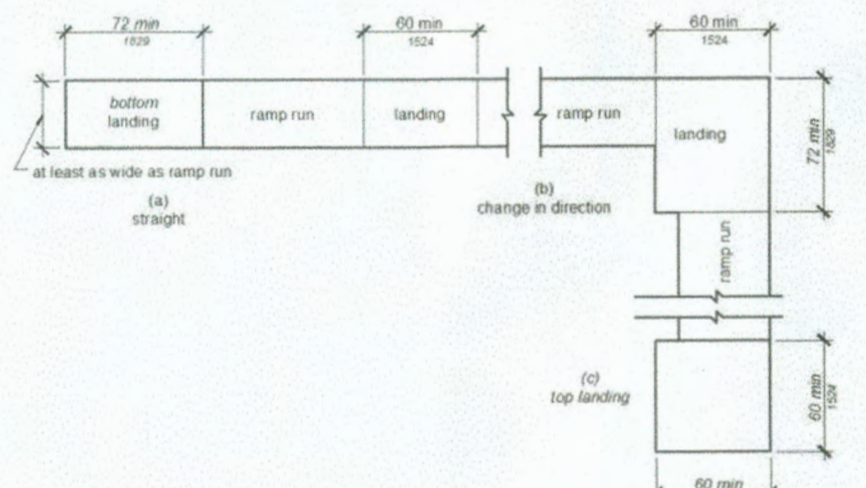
72 min
1829

60 min
1524

60 min
1524

bottom landing

ramp run

landing

ramp run

landing

72 min
1829

at least as wide as ramp run

(a)
straight

(b)
change in direction

ramp run

(c)
top landing

60 min
1524

60 min